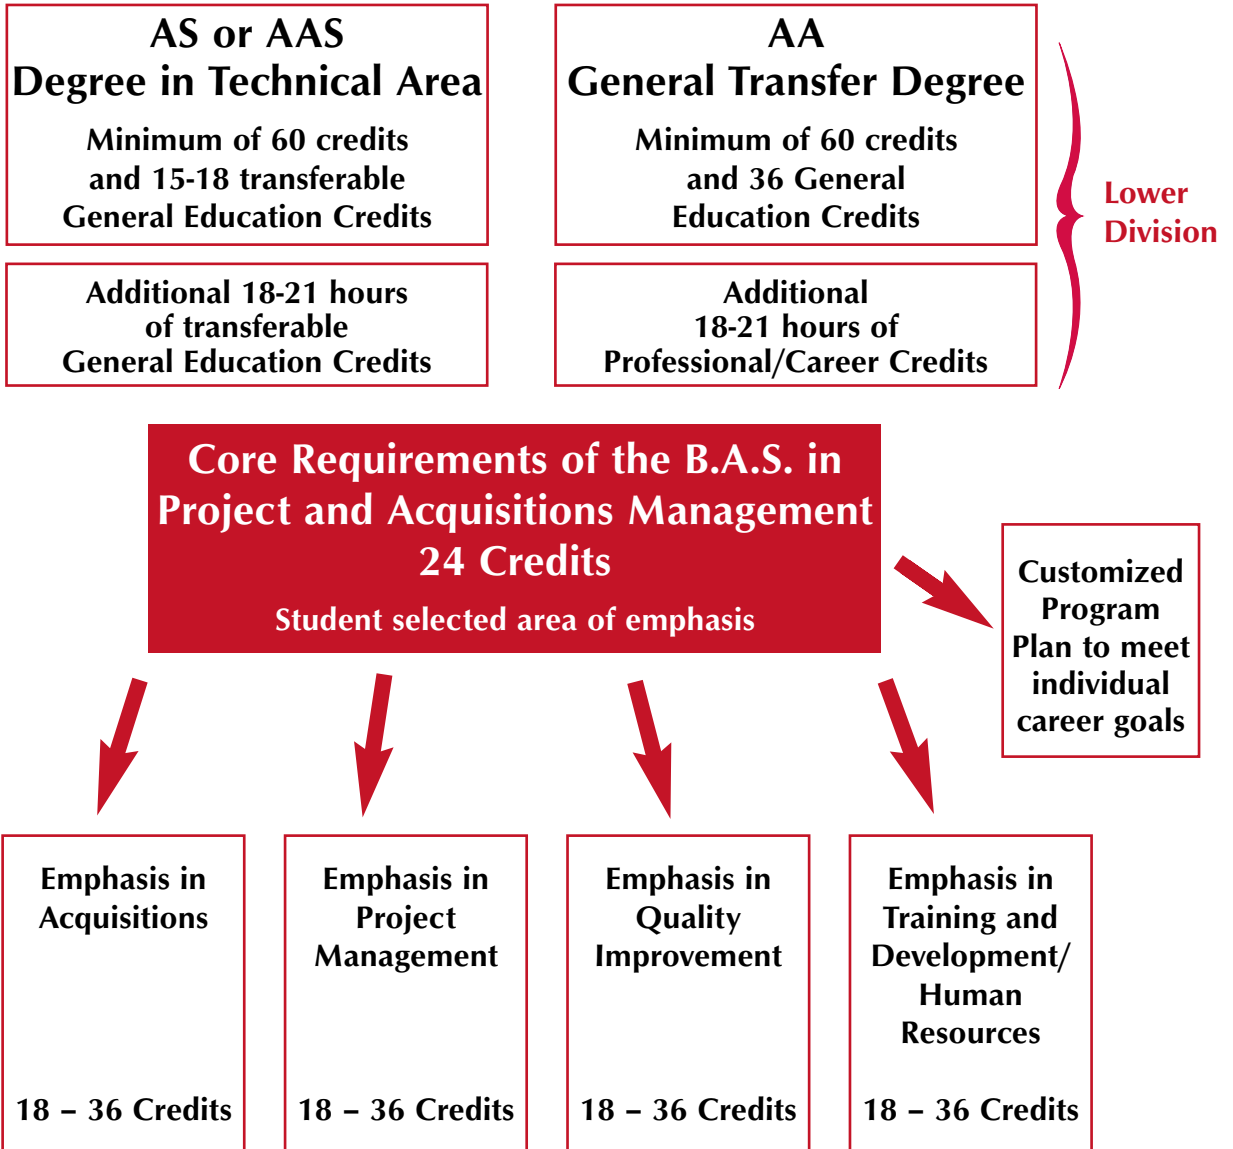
AS or AAS
Degree in Technical Area
Minimum of 60 credits and 15-18 transferable General Education Credits

AA
General Transfer Degree
Minimum of 60 credits and 36 General Education Credits

Lower Division

Additional 18-21 hours of transferable General Education Credits

Additional 18-21 hours of Professional/Career Credits

Core Requirements of the B.A.S. in Project and Acquisitions Management
24 Credits
Student selected area of emphasis

Customized Program Plan to meet individual career goals

Emphasis in Acquisitions
18 – 36 Credits

Emphasis in Project Management
18 – 36 Credits

Emphasis in Quality Improvement
18 – 36 Credits

Emphasis in Training and Development/ Human Resources
18 – 36 Credits